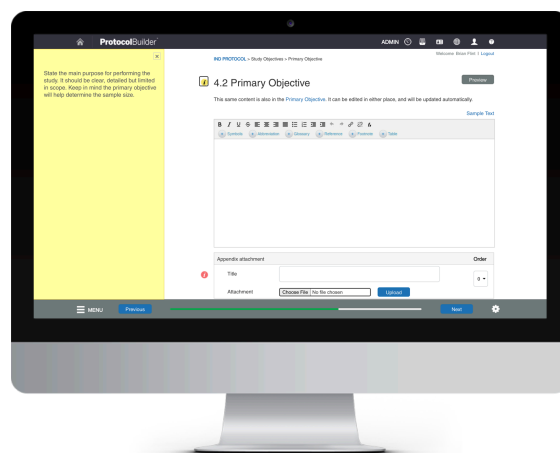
ProtocolBuilder

ADMIN

Welcome: Brian Fohl | Logout

State the main purpose for performing the study. It should be clear, detailed but limited in scope. Keep in mind the primary objective will help determine the sample size.

IND PROTOCOL > Study Objectives > Primary Objective

4.2 Primary Objective

Preview

This same content is also in the Primary Objective. It can be edited in either place, and will be updated automatically.

Sample Text

B I U S

+ Symbols + Abbreviation + Glossary + Reference + Footnote + Table

Appendix attachment

Order

Title

0

Attachment

Choose File No file chosen

Upload

MENU

Previous

Next